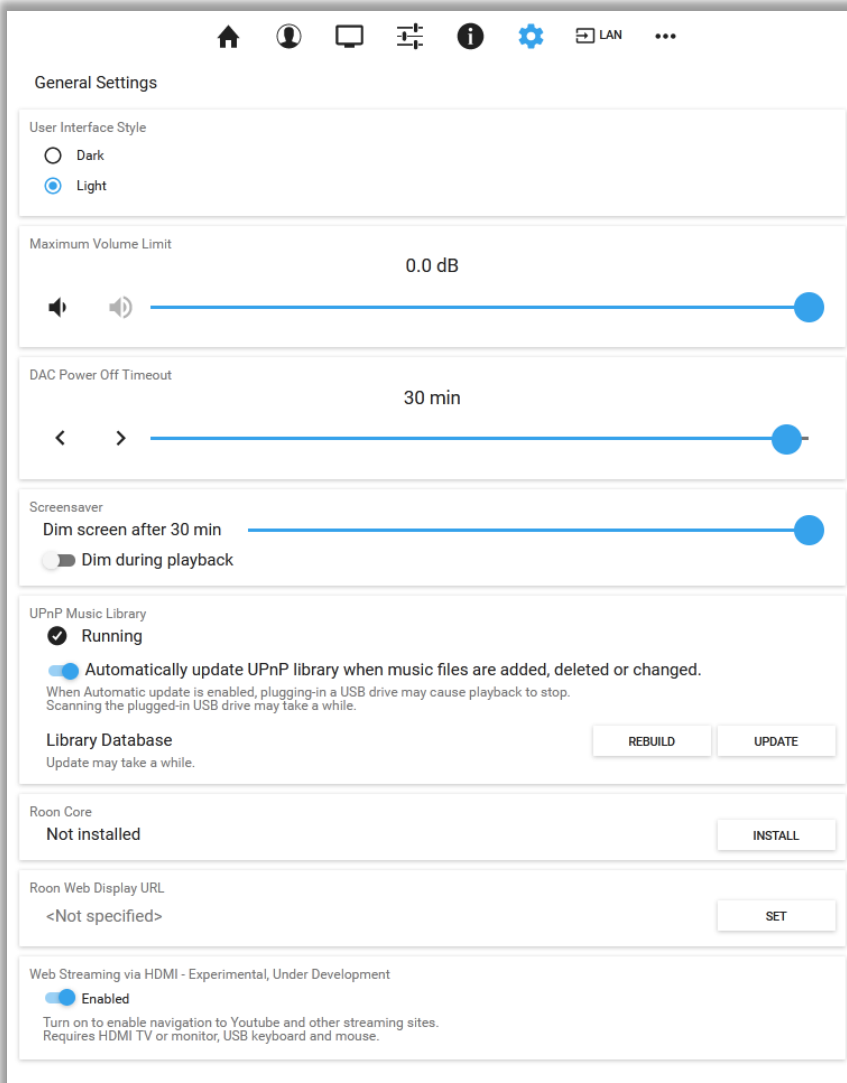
LAN •••

General Settings

User Interface Style
Dark
Light

Maximum Volume Limit
0.0 dB

DAC Power Off Timeout
30 min

Screensaver
Dim screen after 30 min
Dim during playback

UPnP Music Library
Running
Automatically update UPnP library when music files are added, deleted or changed.
When Automatic update is enabled, plugging-in a USB drive may cause playback to stop.
Scanning the plugged-in USB drive may take a while.

Library Database
Update may take a while.
REBUILD
UPDATE

Roon Core
Not installed
INSTALL

Roon Web Display URL
<Not specified>
SET

Web Streaming via HDMI - Experimental, Under Development
Enabled
Turn on to enable navigation to Youtube and other streaming sites.
Requires HDMI TV or monitor, USB keyboard and mouse.